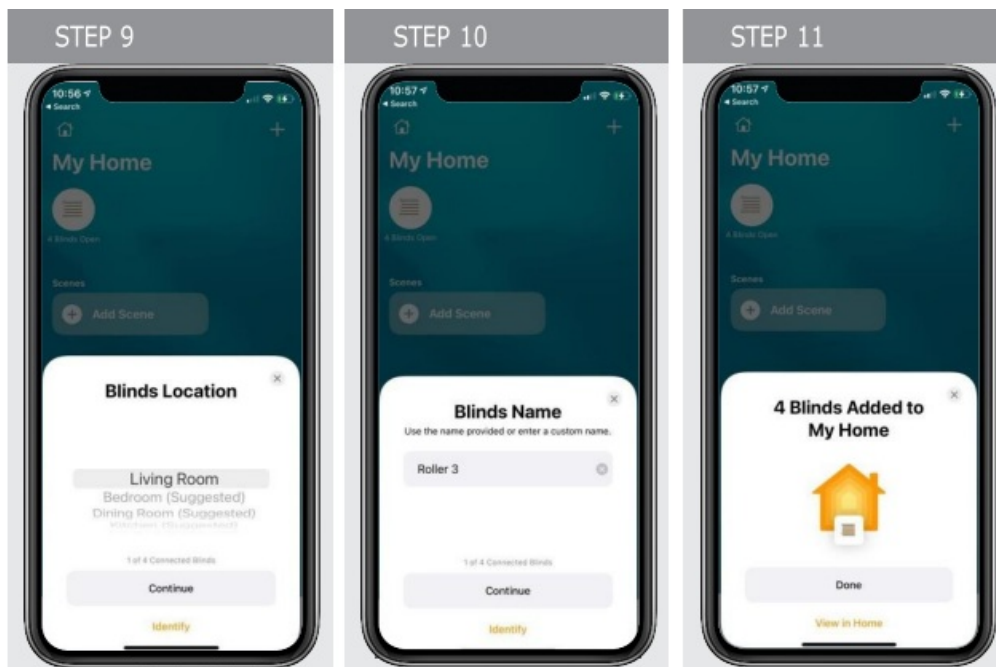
STEP 9

10:56
◂ Search

My Home

4 Blinds Open

Scenes

Add Scene

Blinds Location

Living Room
Bedroom (Suggested)
Dining Room (Suggested)
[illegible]

1 of 4 Connected Blinds

Continue

Identify

STEP 10

10:57
◂ Search

My Home

4 Blinds Open

Scenes

Add Scene

Blinds Name

Use the name provided or enter a custom name.

Roller 3

1 of 4 Connected Blinds

Continue

Identify

STEP 11

10:57
◂ Search

My Home

4 Blinds Open

Scenes

Add Scene

4 Blinds Added to My Home

Done

View in Home